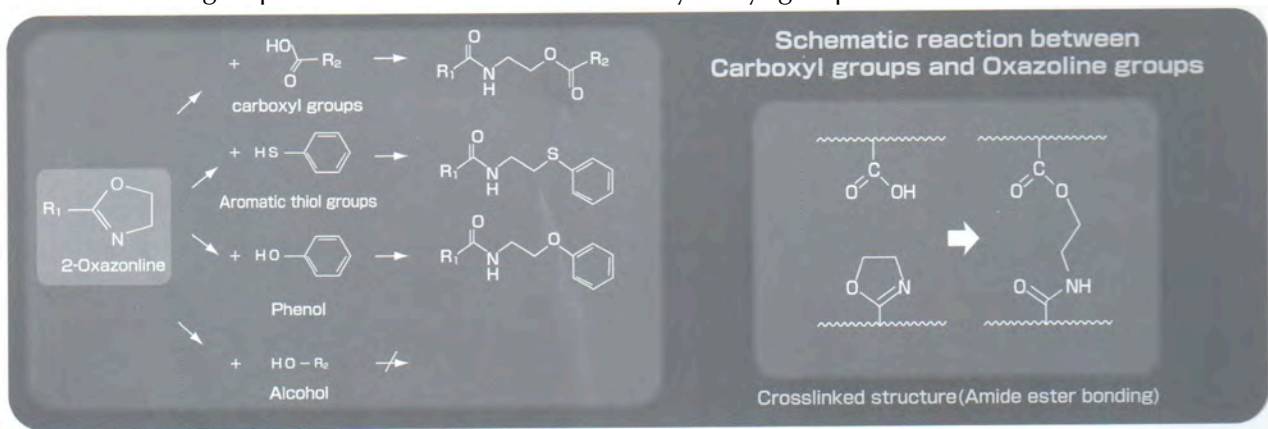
$R_1$ O N
2-Oxazonline

+ HO $R_2$ O
carboxyl groups
$R_1$ O N H O $R_2$ O

+ HS
Aromatic thiol groups
$R_1$ O N H S

+ HO
Phenol
$R_1$ O N H O

+ HO − $R_2$
Alcohol

Schematic reaction between Carboxyl groups and Oxazoline groups

O C OH
O N
O C O
O NH

Crosslinked structure(Amide ester bonding)